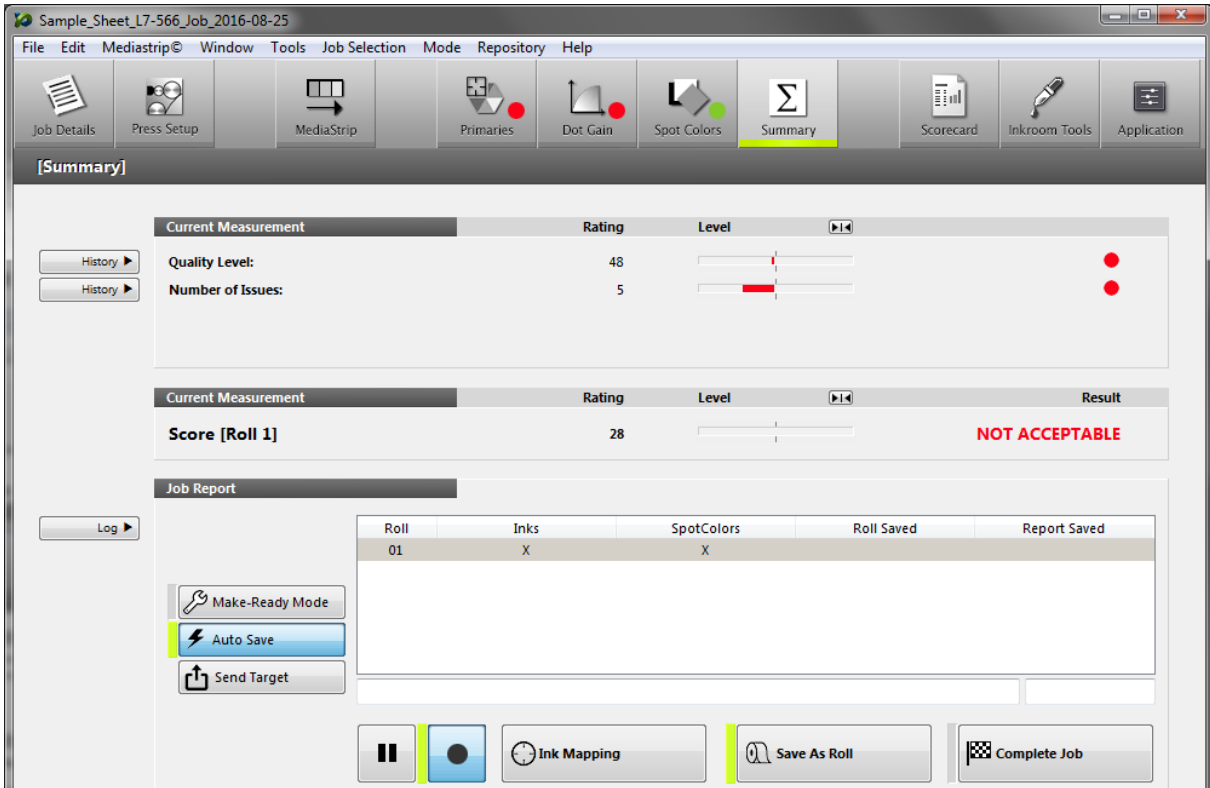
Sample_Sheet_L7-566_Job_2016-08-25

File Edit Mediastrip© Window Tools Job Selection Mode Repository Help

Job Details Press Setup MediaStrip Primaries Dot Gain Spot Colors Summary Scorecard Inkroom Tools Application

[Summary]

| Current Measurement | Rating | Level |
|---|---|---|
| Quality Level: | 48 | |
| Number of Issues: | 5 | |

History ▶
History ▶

| Current Measurement | Rating | Level | Result |
|---|---|---|---|
| Score [Roll 1] | 28 | | NOT ACCEPTABLE |

Job Report

Log ▶

| Roll | Inks | SpotColors | Roll Saved | Report Saved |
|---|---|---|---|---|
| 01 | X | X | | |

Make-Ready Mode
Auto Save
Send Target

Ink Mapping
Save As Roll
Complete Job